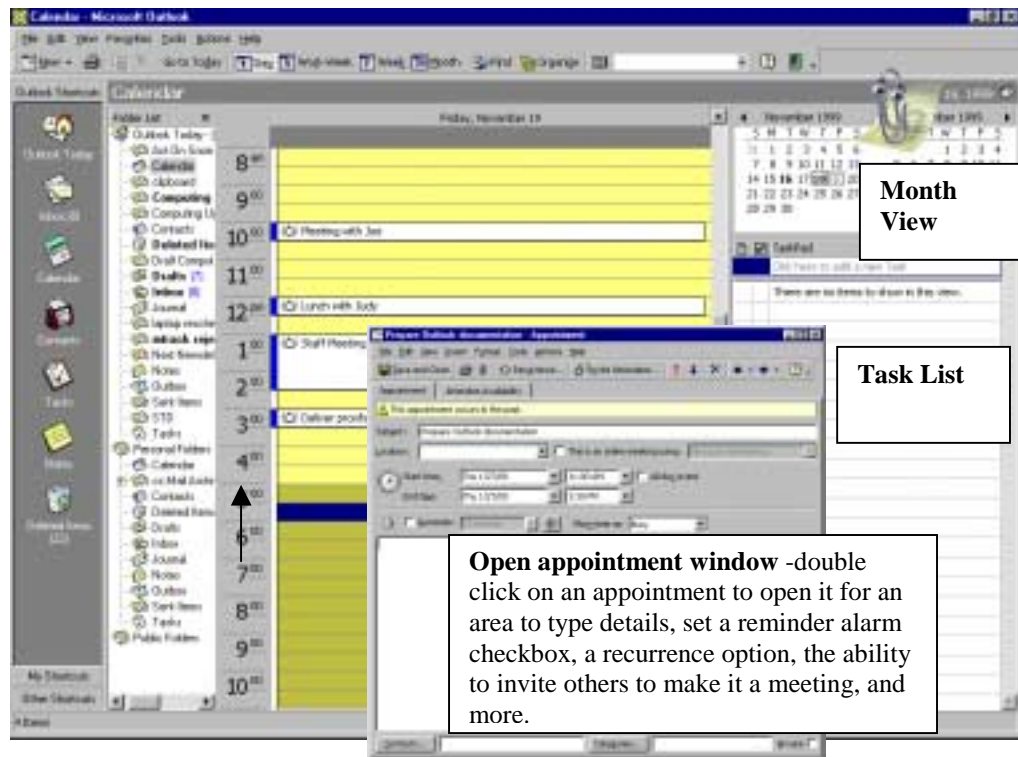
Calendar - Microsoft Outlook

File Edit View Favorites Tools Actions Help

New Go to Today Day Work Week Week Month Find Organize

Outlook Shortcuts Calendar

Folder List

Friday, November 19

November 1999

Month View

TaskPad

Click here to add a new Task

There are no items to show in this view.

Task List

Outlook Today

Calendar

Contacts

Deleted Items

Drafts

Inbox

Journal

Notes

Outbox

Sent Items

Tasks

Personal Folders

Public Folders

Outlook Today

Inbox

Calendar

Contacts

Tasks

Notes

Deleted Items

$8^{00}$

$9^{00}$

$10^{00}$ Meeting with Joe

$11^{00}$

$12^{pm}$ Lunch with Judy

$1^{00}$ Staff Meeting

$2^{00}$

$3^{00}$ Deliver proofs

$4^{00}$

$6^{00}$

$7^{00}$

$8^{00}$

$9^{00}$

$10^{00}$

Prepare Outlook documentation - Appointment

File Edit View Insert Format Tools Actions Help

Save and Close

Appointment Attendee Availability

This appointment occurs in the past.

Subject: Prepare Outlook documentation

Location:

Start time:

End time:

Reminder:

Open appointment window -double click on an appointment to open it for an area to type details, set a reminder alarm checkbox, a recurrence option, the ability to invite others to make it a meeting, and more.

My Shortcuts

Other Shortcuts

Contacts... Categories... Private